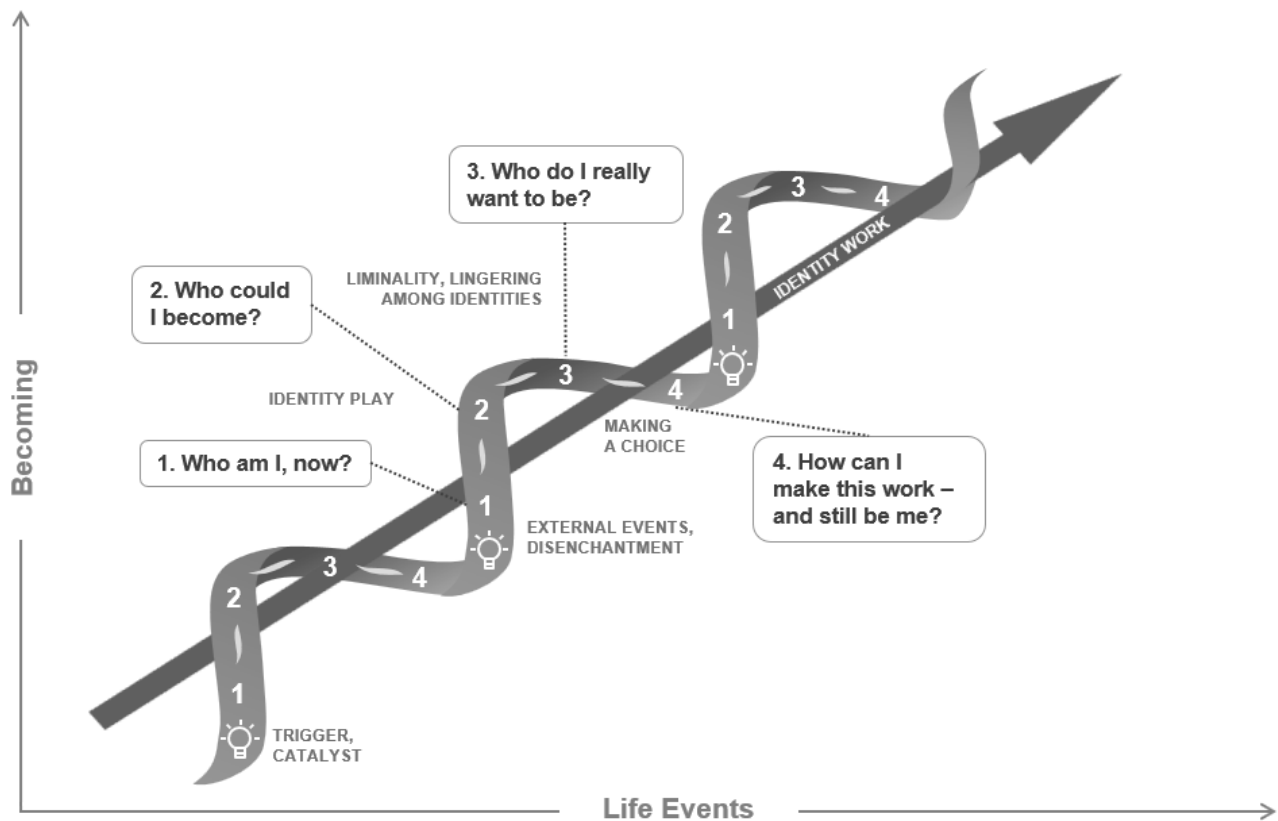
3. Who do I really want to be?

2. Who could I become?

LIMINALITY, LINGERING AMONG IDENTITIES

IDENTITY WORK

2

3

4

1

3

4

2

IDENTITY PLAY

MAKING A CHOICE

1. Who am I, now?

4. How can I make this work – and still be me?

1

EXTERNAL EVENTS, DISENCHANTMENT

2

3

4

1

TRIGGER, CATALYST

Becoming

Life Events